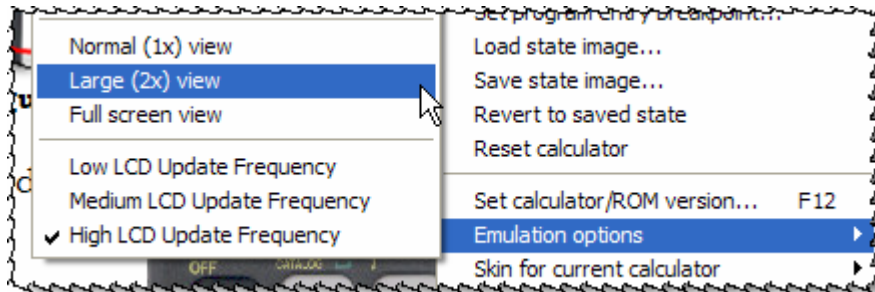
Normal (1x) view
Large (2x) view
Full screen view
Low LCD Update Frequency
Medium LCD Update Frequency
✔ High LCD Update Frequency

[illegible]
Load state image...
Save state image...
Revert to saved state
Reset calculator
Set calculator/ROM version... F12
Emulation options
Skin for current calculator

OFF